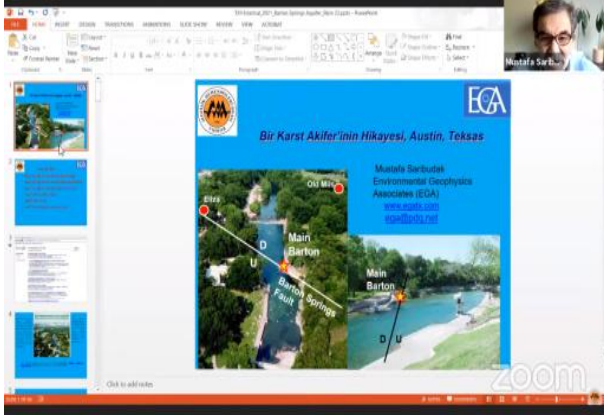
FILE HOME INSERT DESIGN TRANSITIONS ANIMATIONS SLIDE SHOW REVIEW VIEW ACROBAT

Mustafa Sarib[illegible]

EGA

Bir Karst Akifer'inin Hikayesi, Austin, Teksas

Mustafa Saribudak
Environmental Geophysics Associates (EGA)
www.ega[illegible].com
ega@pdq.net

Eliza

Old Mill

D

U

Main Barton

Barton Springs Fault

Main Barton

D U

Click to add notes

zoom